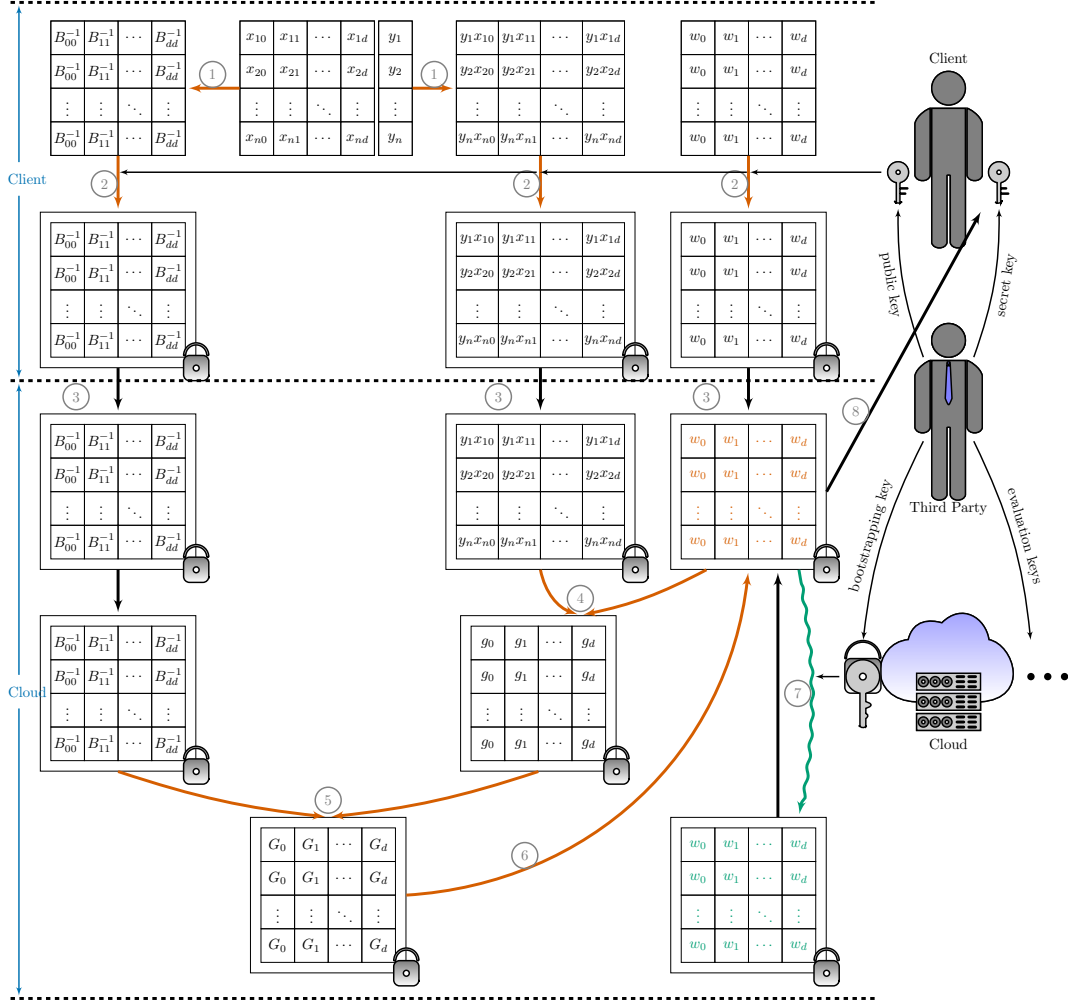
Client

Cloud

| $B_{00}^{-1}$ | $B_{11}^{-1}$ | $\cdots$ | $B_{dd}^{-1}$ |
|---|---|---|---|
| $B_{00}^{-1}$ | $B_{11}^{-1}$ | $\cdots$ | $B_{dd}^{-1}$ |
| $\vdots$ | $\vdots$ | $\ddots$ | $\vdots$ |
| $B_{00}^{-1}$ | $B_{11}^{-1}$ | $\cdots$ | $B_{dd}^{-1}$ |

1

| $x_{10}$ | $x_{11}$ | $\cdots$ | $x_{1d}$ |
|---|---|---|---|
| $x_{20}$ | $x_{21}$ | $\cdots$ | $x_{2d}$ |
| $\vdots$ | $\vdots$ | $\ddots$ | $\vdots$ |
| $x_{n0}$ | $x_{n1}$ | $\cdots$ | $x_{nd}$ |

| $y_1$ |
|---|
| $y_2$ |
| $\vdots$ |
| $y_n$ |

1

| $y_1x_{10}$ | $y_1x_{11}$ | $\cdots$ | $y_1x_{1d}$ |
|---|---|---|---|
| $y_2x_{20}$ | $y_2x_{21}$ | $\cdots$ | $y_2x_{2d}$ |
| $\vdots$ | $\vdots$ | $\ddots$ | $\vdots$ |
| $y_nx_{n0}$ | $y_nx_{n1}$ | $\cdots$ | $y_nx_{nd}$ |

| $w_0$ | $w_1$ | $\cdots$ | $w_d$ |
|---|---|---|---|
| $w_0$ | $w_1$ | $\cdots$ | $w_d$ |
| $\vdots$ | $\vdots$ | $\ddots$ | $\vdots$ |
| $w_0$ | $w_1$ | $\cdots$ | $w_d$ |

Client

2 2 2

public key

secret key

3 3 3

8

Third Party

4

| $g_0$ | $g_1$ | $\cdots$ | $g_d$ |
|---|---|---|---|
| $g_0$ | $g_1$ | $\cdots$ | $g_d$ |
| $\vdots$ | $\vdots$ | $\ddots$ | $\vdots$ |
| $g_0$ | $g_1$ | $\cdots$ | $g_d$ |

bootstrapping key

evaluation keys

7

Cloud

5

| $G_0$ | $G_1$ | $\cdots$ | $G_d$ |
|---|---|---|---|
| $G_0$ | $G_1$ | $\cdots$ | $G_d$ |
| $\vdots$ | $\vdots$ | $\ddots$ | $\vdots$ |
| $G_0$ | $G_1$ | $\cdots$ | $G_d$ |

6